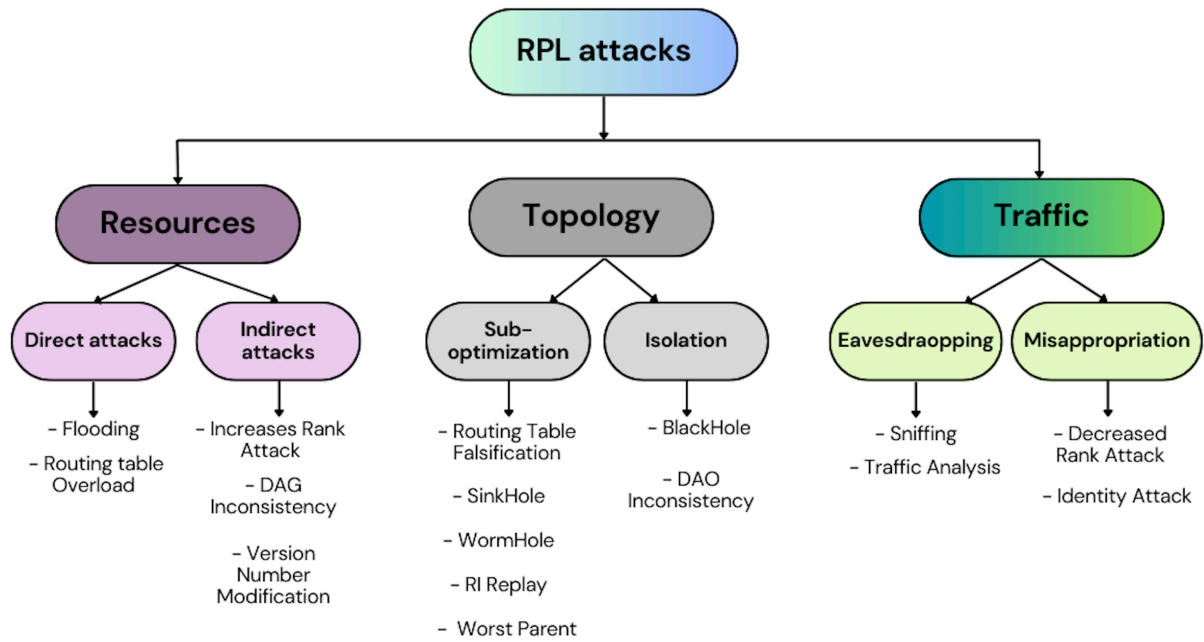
RPL attacks

Resources

Direct attacks

- Flooding

- Routing table Overload

Indirect attacks

- Increases Rank Attack

- DAG Inconsistency

- Version Number Modification

Topology

Sub-optimization

- Routing Table Falsification

- SinkHole

- WormHole

- RI Replay

- Worst Parent

Isolation

- BlackHole

- DAO Inconsistency

Traffic

Eavesdraopping

- Sniffing

- Traffic Analysis

Misappropriation

- Decreased Rank Attack

- Identity Attack